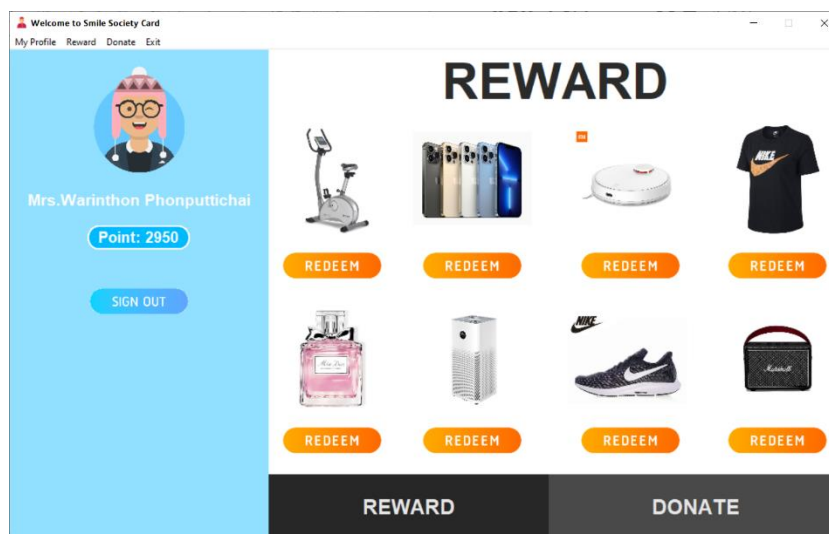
Welcome to Smile Society Card

My Profile Reward Donate Exit

Mrs.Warinthon Phonputtichai

Point: 2950

SIGN OUT

REWARD

mi

NIKE

REDEEM REDEEM REDEEM REDEEM

NIKE

REDEEM REDEEM REDEEM REDEEM

REWARD

DONATE